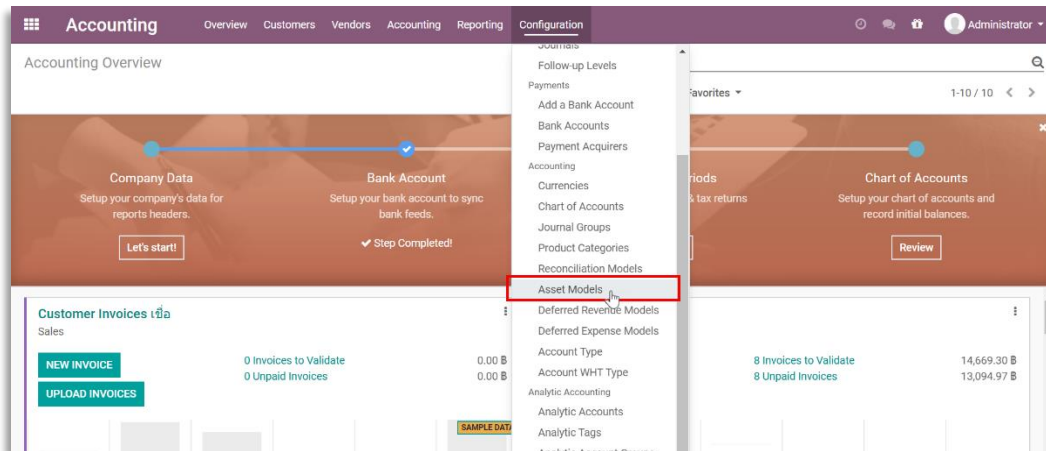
Accounting Overview Customers Vendors Accounting Reporting Configuration

Administrator

Accounting Overview

Journals
Follow-up Levels
Payments
Add a Bank Account
Bank Accounts
Payment Acquirers
Accounting
Currencies
Chart of Accounts
Journal Groups
Product Categories
Reconciliation Models
Asset Models
Deferred Revenue Models
Deferred Expense Models
Account Type
Account WHT Type
Analytic Accounting
Analytic Accounts
Analytic Tags

Favorites

1-10 / 10

Company Data
Setup your company's data for reports headers.
Let's start!

Bank Account
Setup your bank account to sync bank feeds.
✔ Step Completed!

riods
& tax returns

Chart of Accounts
Setup your chart of accounts and record initial balances.
Review

Customer Invoices เชื่อ
Sales

NEW INVOICE
UPLOAD INVOICES

0 Invoices to Validate
0 Unpaid Invoices

0.00 ฿
0.00 ฿

SAMPLE DATA

8 Invoices to Validate
8 Unpaid Invoices

14,669.30 ฿
13,094.97 ฿